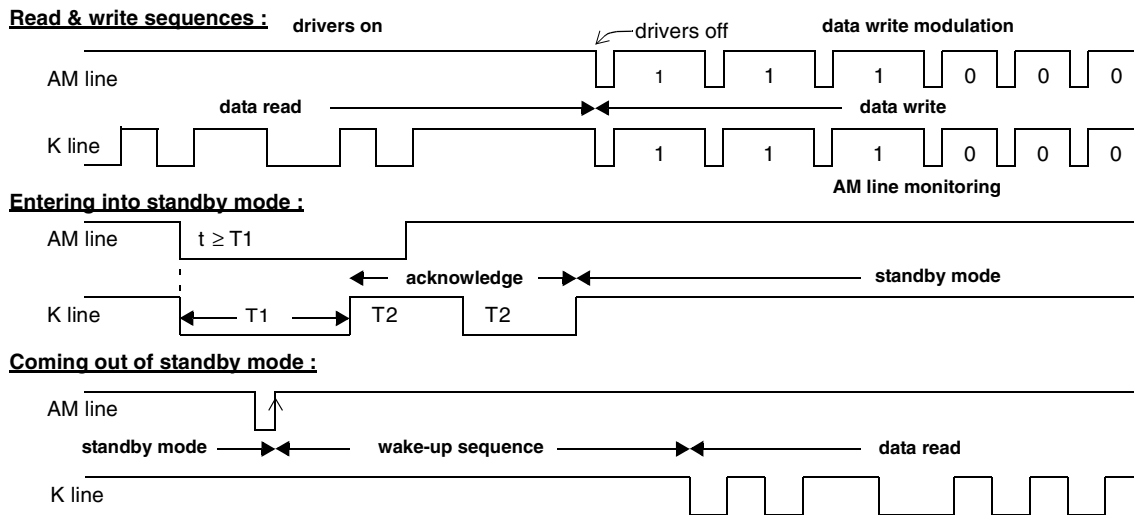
Read & write sequences :

drivers on

drivers off

data write modulation

AM line

1 1 1 0 0 0

data read

data write

K line

1 1 1 0 0 0

AM line monitoring

Entering into standby mode :

AM line

$t \geq T1$

acknowledge

standby mode

K line

T1

T2

T2

Coming out of standby mode :

AM line

standby mode

wake-up sequence

data read

K line